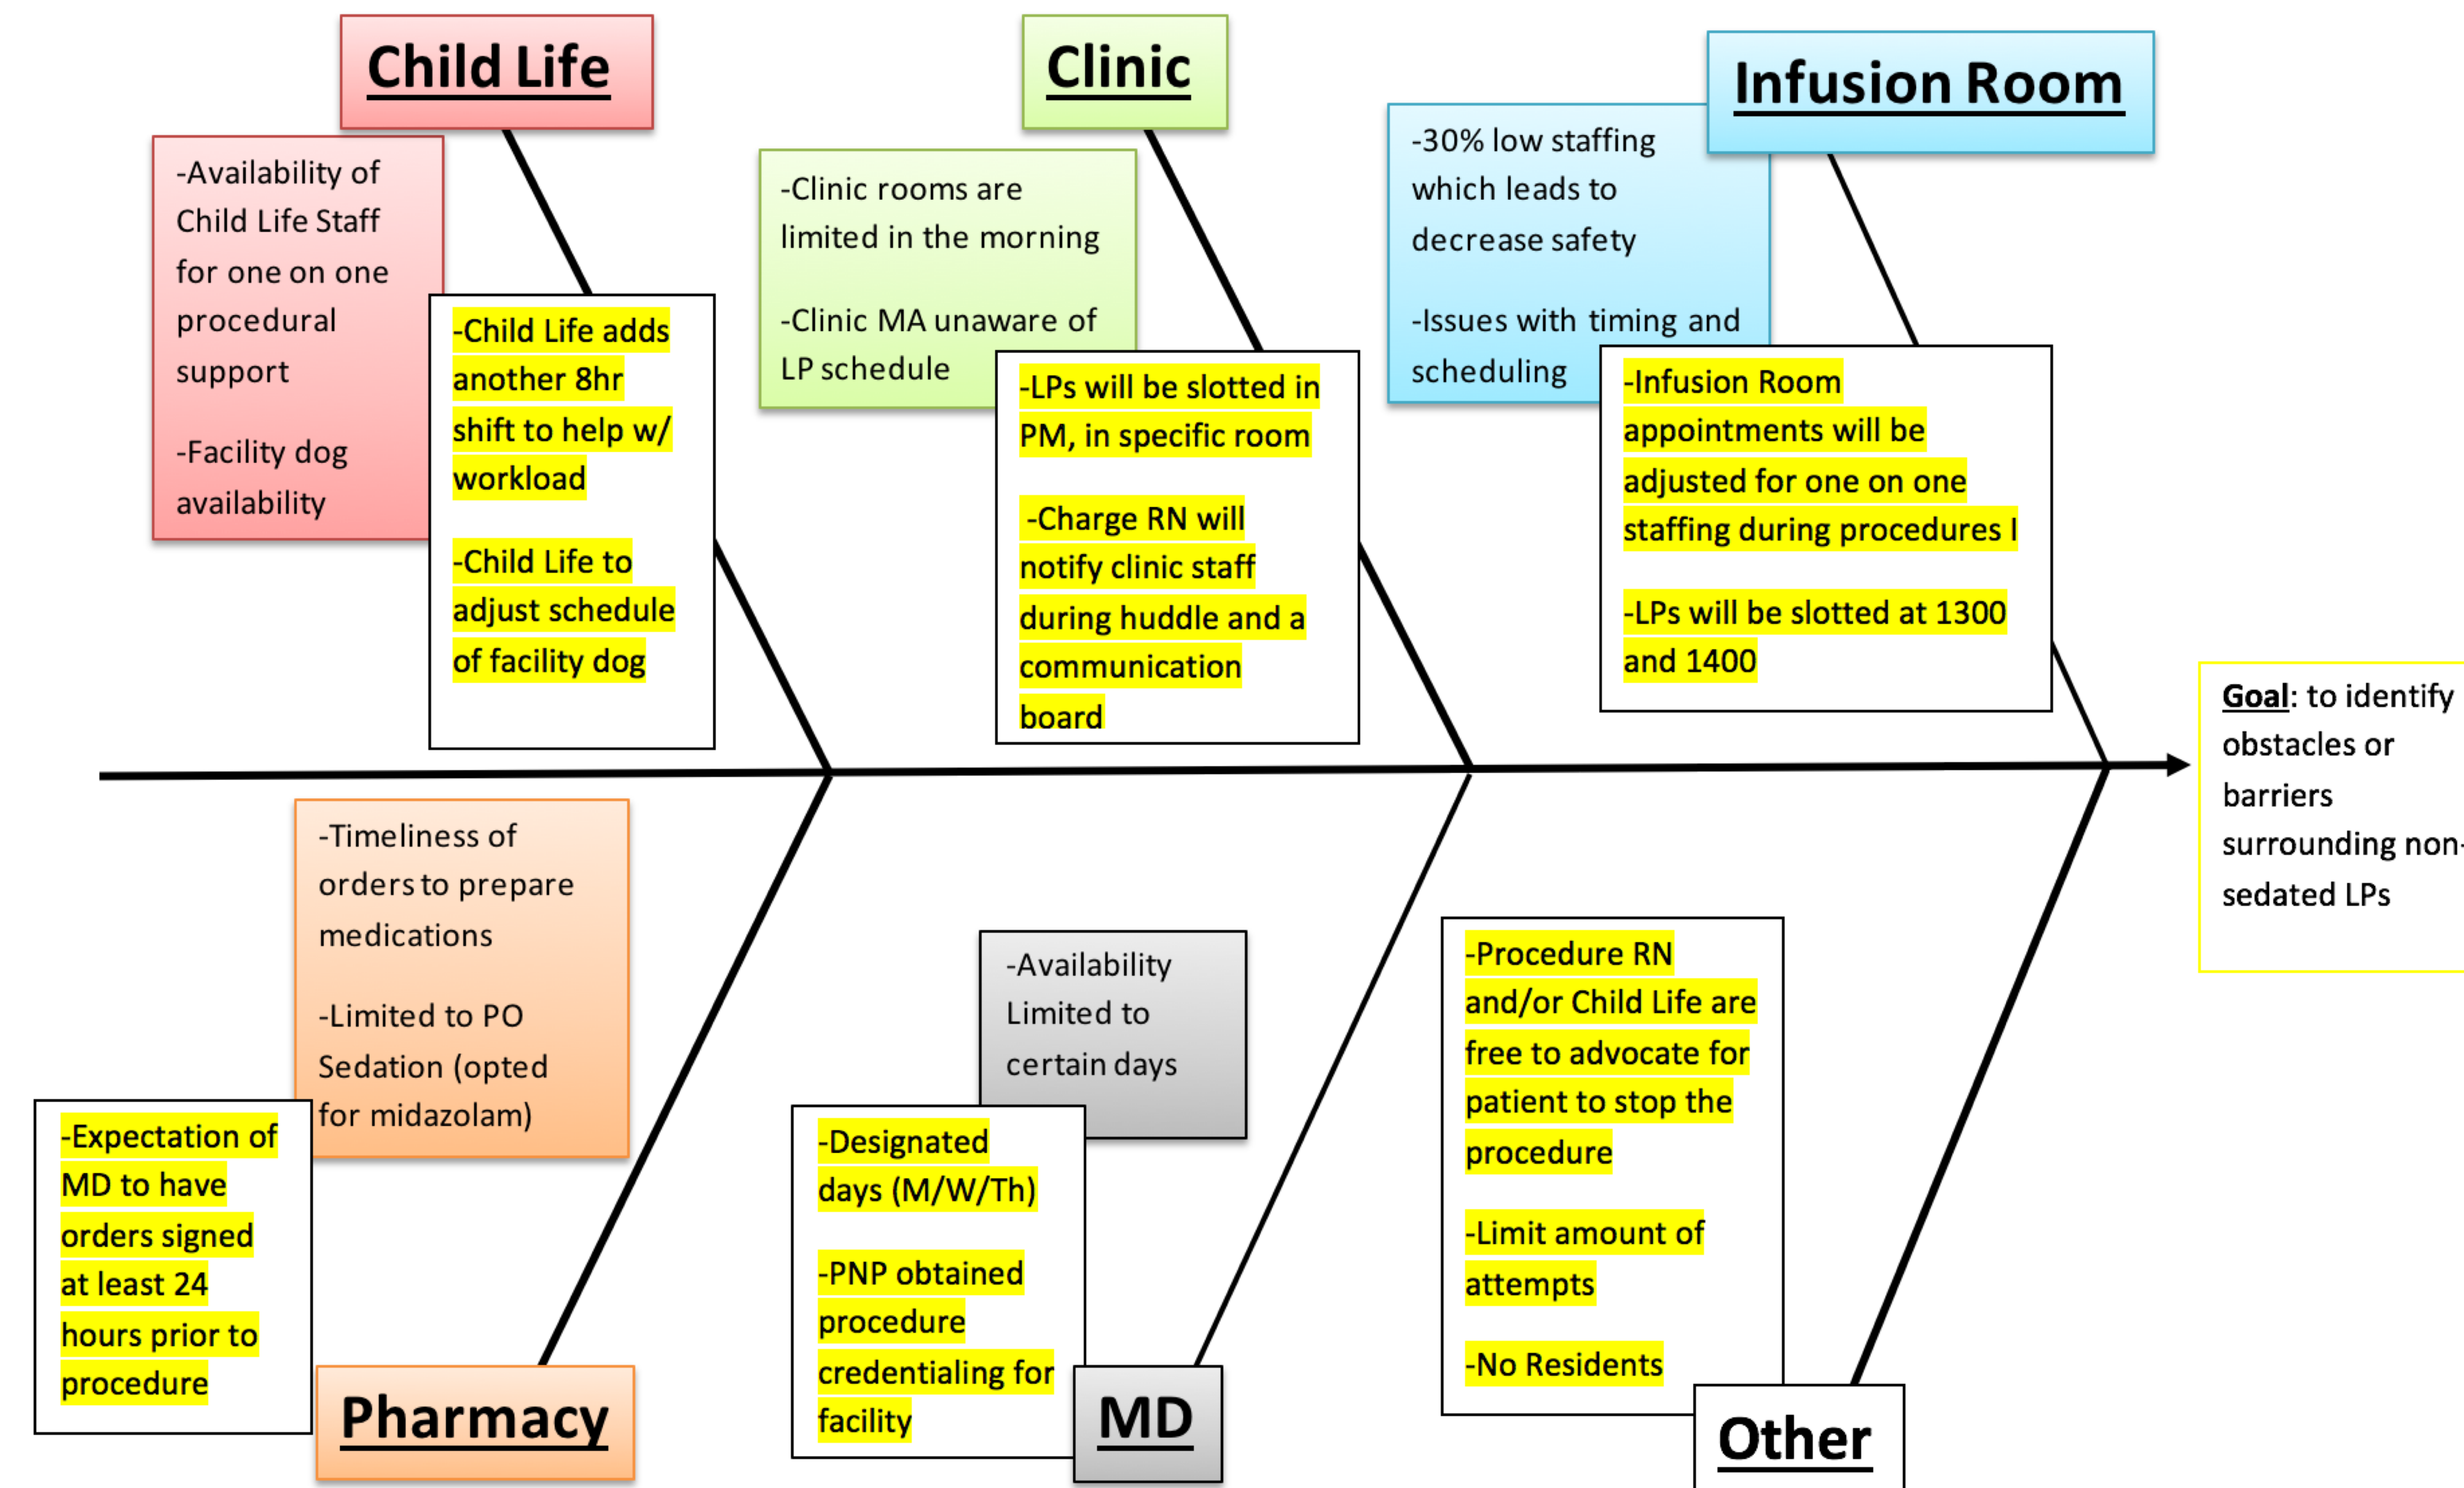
Child Life

-Availability of Child Life Staff for one on one procedural support

-Facility dog availability

-Child Life adds another 8hr shift to help w/ workload

-Child Life to adjust schedule of facility dog

Clinic

-Clinic rooms are limited in the morning

-Clinic MA unaware of LP schedule

-LPs will be slotted in PM, in specific room

-Charge RN will notify clinic staff during huddle and a communication board

Infusion Room

-30% low staffing which leads to decrease safety

-Issues with timing and scheduling

-Infusion Room appointments will be adjusted for one on one staffing during procedures l

-LPs will be slotted at 1300 and 1400

Goal: to identify obstacles or barriers surrounding non-sedated LPs

-Timeliness of orders to prepare medications

-Limited to PO Sedation (opted for midazolam)

-Expectation of MD to have orders signed at least 24 hours prior to procedure

Pharmacy

-Availability Limited to certain days

-Designated days (M/W/Th)

-PNP obtained procedure credentialing for facility

MD

-Procedure RN and/or Child Life are free to advocate for patient to stop the procedure

-Limit amount of attempts

-No Residents

Other